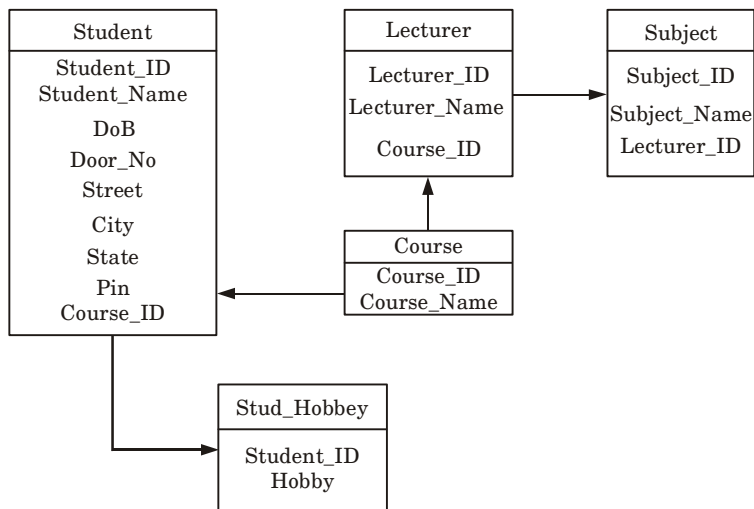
Student
Student_ID
Student_Name
DoB
Door_No
Street
City
State
Pin
Course_ID

Lecturer
Lecturer_ID
Lecturer_Name
Course_ID

Subject
Subject_ID
Subject_Name
Lecturer_ID

Course
Course_ID
Course_Name

Stud_Hobbey
Student_ID
Hobby